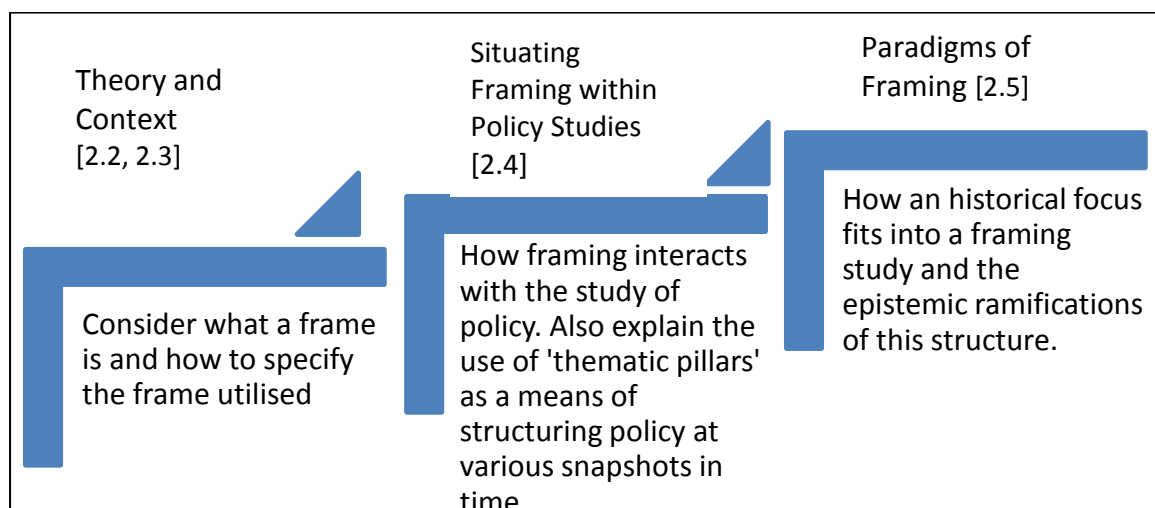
Theory and Context [2.2, 2.3]

Consider what a frame is and how to specify the frame utilised

Situating Framing within Policy Studies [2.4]

How framing interacts with the study of policy. Also explain the use of 'thematic pillars' as a means of structuring policy at various snapshots in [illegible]

Paradigms of Framing [2.5]

How an historical focus fits into a framing study and the epistemic ramifications of this structure.